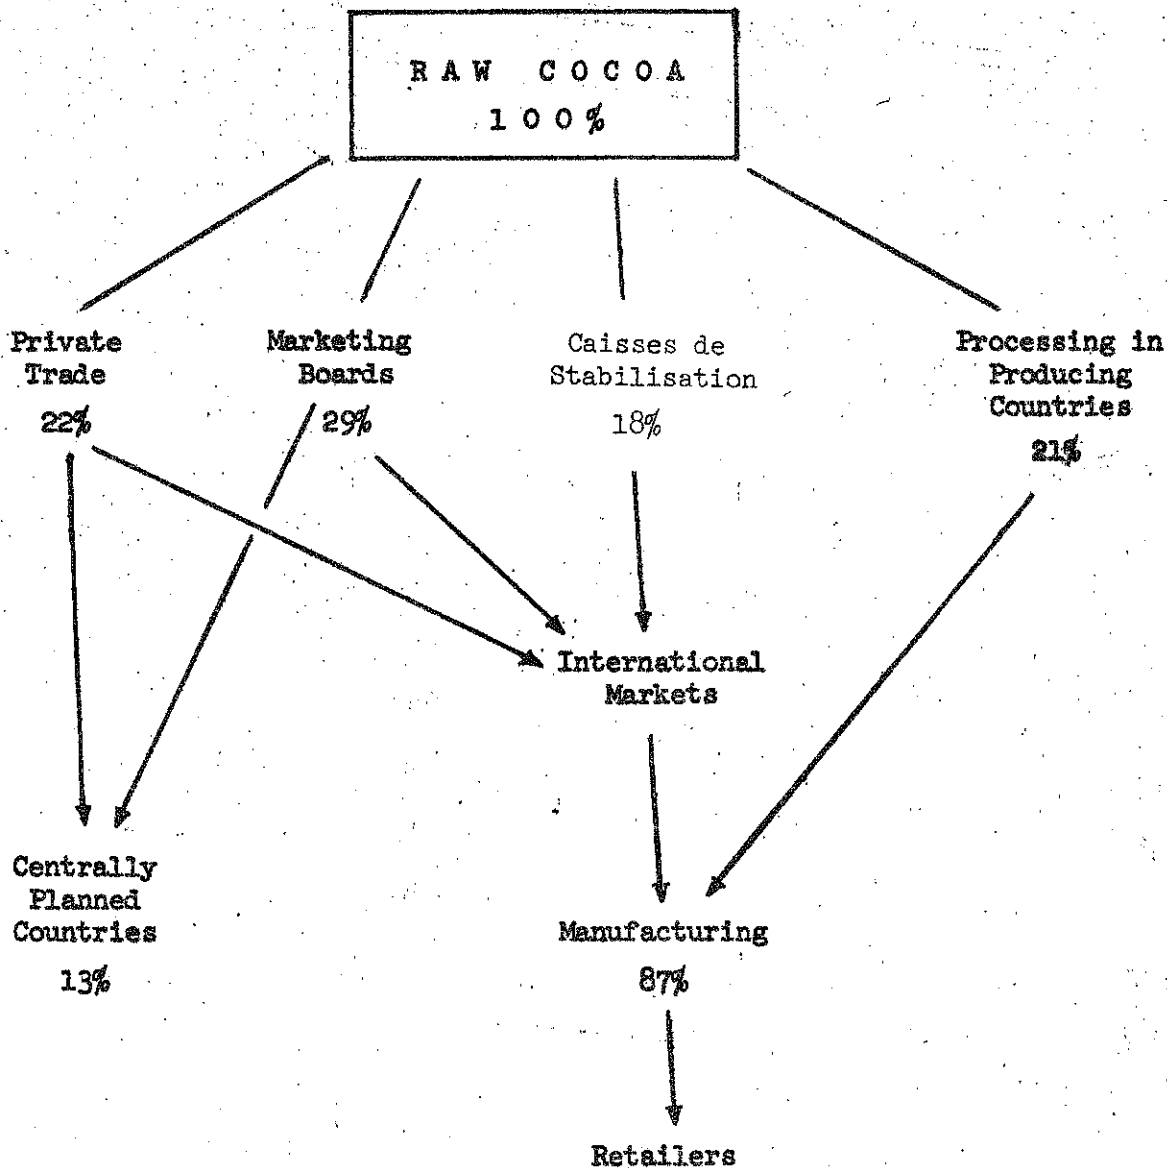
RAW COCOA
100%

Private Trade
22%

Marketing Boards
29%

Caisses de Stabilisation
18%

Processing in Producing Countries
21%

International Markets

Centrally Planned Countries
13%

Manufacturing
87%

Retailers